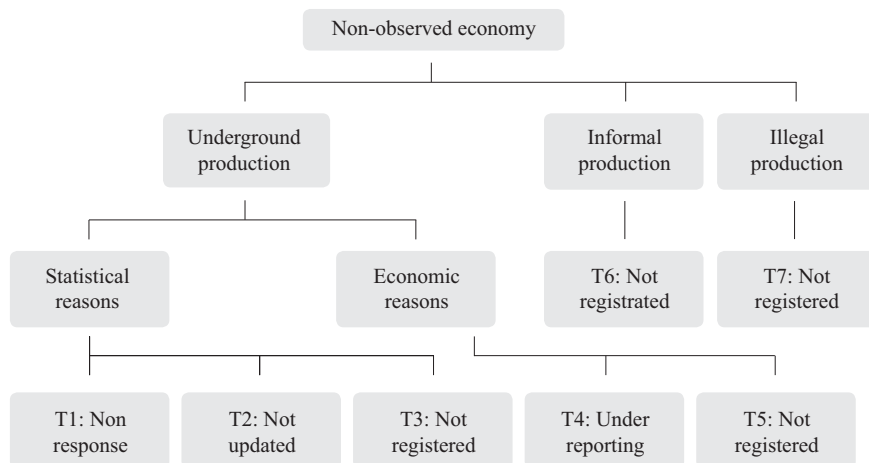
Non-observed economy

Underground production

Informal production

Illegal production

Statistical reasons

Economic reasons

T6: Not registrated

T7: Not registered

T1: Non response

T2: Not updated

T3: Not registered

T4: Under reporting

T5: Not registered